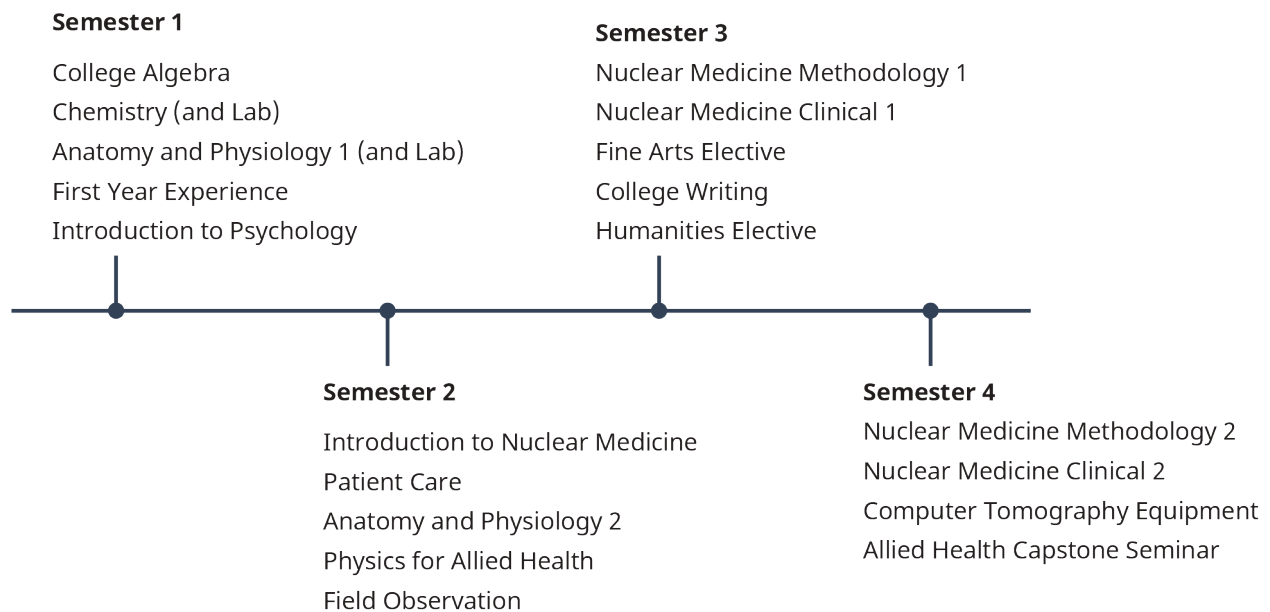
**Semester 1**

College Algebra
Chemistry (and Lab)
Anatomy and Physiology 1 (and Lab)
First Year Experience
Introduction to Psychology

**Semester 2**

Introduction to Nuclear Medicine
Patient Care
Anatomy and Physiology 2
Physics for Allied Health
Field Observation

**Semester 3**

Nuclear Medicine Methodology 1
Nuclear Medicine Clinical 1
Fine Arts Elective
College Writing
Humanities Elective

**Semester 4**

Nuclear Medicine Methodology 2
Nuclear Medicine Clinical 2
Computer Tomography Equipment
Allied Health Capstone Seminar